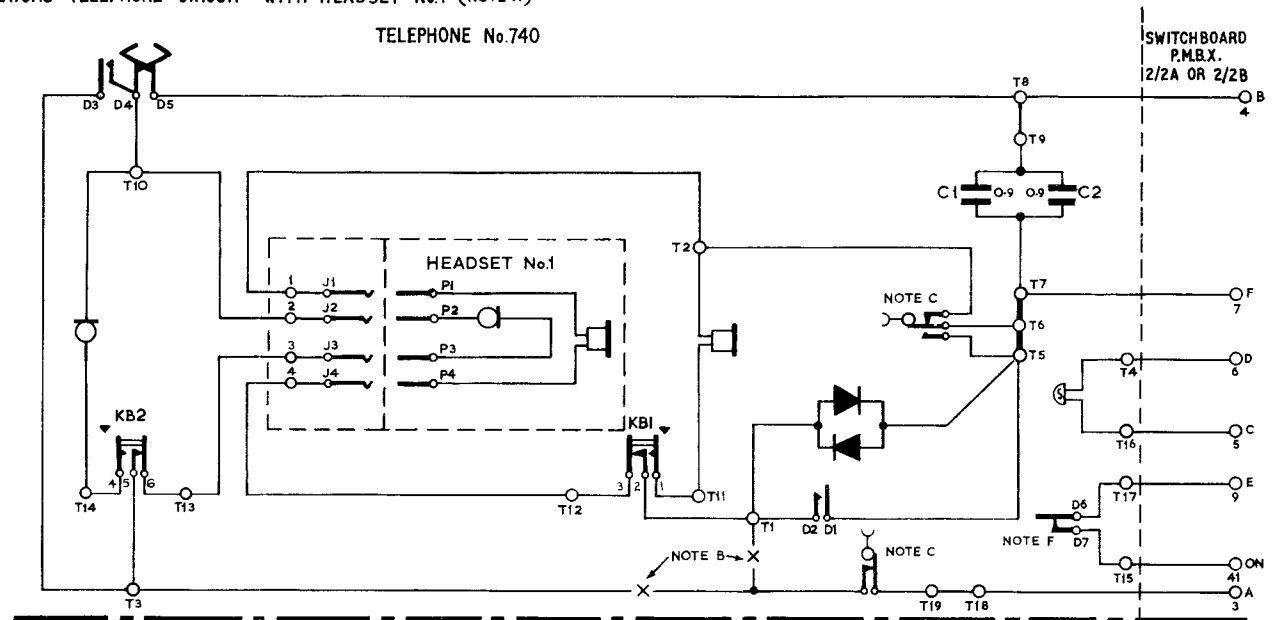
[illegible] TELEPHONE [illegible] WITH HEADSET No.1 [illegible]

TELEPHONE No.740

SWITCHBOARD P.M.B.X. 2/2A OR 2/2B

D3 D4 D5

T8

B 4

T9

T10

C1 0·9 0·9 C2

T2

HEADSET No.1

1 J1 P1
2 J2 P2
3 J3 P3
4 J4 P4

NOTE C

T7

F 7

T6

T5

T4

D 6

T16

C 5

KB2

4 5 6

T14

T13

KB1

3 2 1

T11

T12

T1

D2 D1

T17

E 9

NOTE F

D6

D7

T15

ON 41

NOTE C

NOTE B

T3

T19 T18

A 3